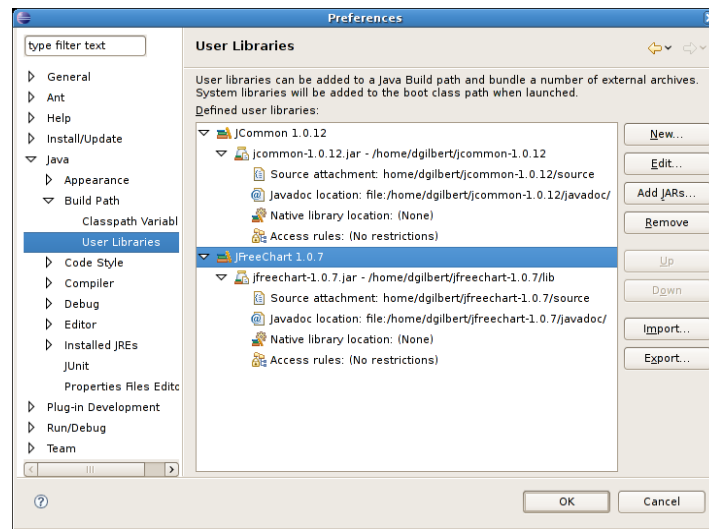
Preferences

type filter text

General
Ant
Help
Install/Update
Java
Appearance
Build Path
Classpath Variabl
User Libraries
Code Style
Compiler
Debug
Editor
Installed JREs
JUnit
Properties Files Editc
Plug-in Development
Run/Debug
Team

User Libraries

User libraries can be added to a Java Build path and bundle a number of external archives. System libraries will be added to the boot class path when launched.

Defined user libraries:

JCommon 1.0.12
jcommon-1.0.12.jar - /home/dgilbert/jcommon-1.0.12
Source attachment: home/dgilbert/jcommon-1.0.12/source
Javadoc location: file:/home/dgilbert/jcommon-1.0.12/javadoc/
Native library location: (None)
Access rules: (No restrictions)
JFreeChart 1.0.7
jfreechart-1.0.7.jar - /home/dgilbert/jfreechart-1.0.7/lib
Source attachment: home/dgilbert/jfreechart-1.0.7/source
Javadoc location: file:/home/dgilbert/jfreechart-1.0.7/javadoc/
Native library location: (None)
Access rules: (No restrictions)

New...
Edit...
Add JARs...
Remove
Up
Down
Import...
Export...

OK
Cancel